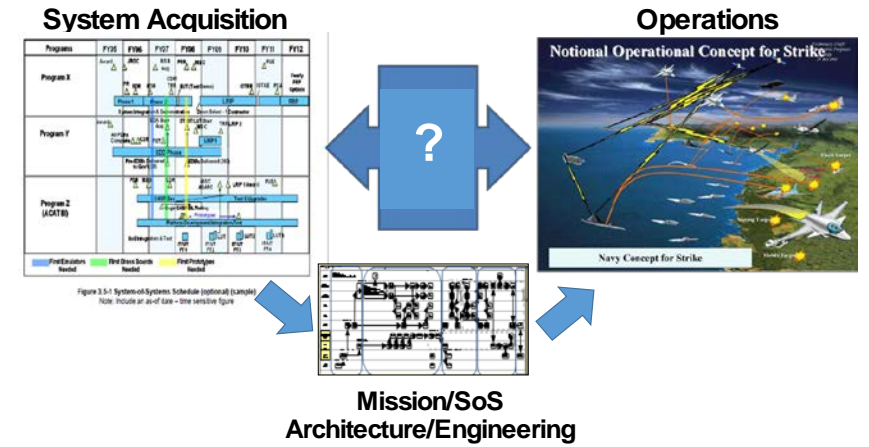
System Acquisition

| Programs | FY05 | FY06 | FY07 | FY08 | FY09 | FY10 | FY11 | FY12 |
|---|---|---|---|---|---|---|---|---|
| Program X | | | | | | | | |
| Program Y | | | | | | | | |
| Program Z (ACAT III) | | | | | | | | |

First Emulators Needed
First Brass Boards Needed
First Prototypes Needed

Figure 3.5-1 System-of-Systems Schedule (optional) (sample)
Note: Include an as-of date – time sensitive figure

?

Operations

Notional Operational Concept for Strike

Navy Concept for Strike

Mission/SoS
Architecture/Engineering